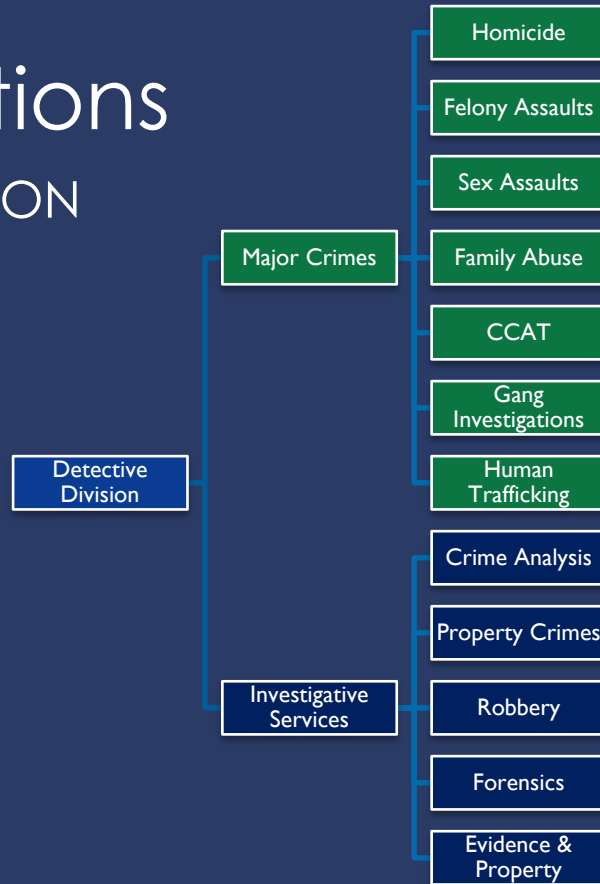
tions

ON

Detective Division

Major Crimes

Homicide

Felony Assaults

Sex Assaults

Family Abuse

CCAT

Gang Investigations

Human Trafficking

Investigative Services

Crime Analysis

Property Crimes

Robbery

Forensics

Evidence & Property